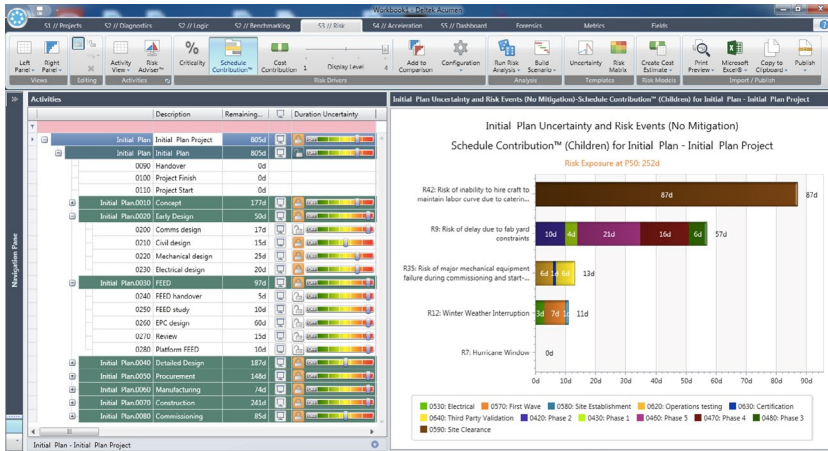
Workbook1 - Deltek Acumen

S1 // Projects S2 // Diagnostics S2 // Logic S2 // Benchmarking S3 // Risk S4 // Acceleration S5 // Dashboard Forensics Metrics Fields

Left Panel Right Panel Views Editing Activity View Risk Adviser Activities Criticality Schedule Contribution™ Cost Contribution Display Level 1 4 Risk Drivers Add to Comparison Configuration Run Risk Analysis Build Scenario Analysis Uncertainty Risk Matrix Templates Create Cost Estimate Risk Models Print Preview Microsoft Excel® Copy to Clipboard Publish Import / Publish

Navigation Pane

Activities

| | Description | Remaining... | | Duration Uncertainty |
|---|---|---|---|---|
| Initial Plan | Initial Plan Project | 805d | | |
| Initial Plan | Initial Plan | 805d | | |
| 0090 | Handover | 0d | | |
| 0100 | Project Finish | 0d | | |
| 0110 | Project Start | 0d | | |
| Initial Plan.0010 | Concept | 177d | | |
| Initial Plan.0020 | Early Design | 50d | | |
| 0200 | Comms design | 17d | | |
| 0210 | Civil design | 15d | | |
| 0220 | Mechanical design | 25d | | |
| 0230 | Electrical design | 20d | | |
| Initial Plan.0030 | FEED | 97d | | |
| 0240 | FEED handover | 5d | | |
| 0250 | FEED study | 10d | | |
| 0260 | EPC design | 60d | | |
| 0270 | Review | 15d | | |
| 0280 | Platform FEED | 10d | | |
| Initial Plan.0040 | Detailed Design | 187d | | |
| Initial Plan.0050 | Procurement | 148d | | |
| Initial Plan.0060 | Manufacturing | 74d | | |
| Initial Plan.0070 | Construction | 241d | | |
| Initial Plan.0080 | Commissioning | 85d | | |

Initial Plan - Initial Plan Project

Initial Plan Uncertainty and Risk Events (No Mitigation)-Schedule Contribution™ (Children) for Initial Plan - Initial Plan Project

Initial Plan Uncertainty and Risk Events (No Mitigation)

Schedule Contribution™ (Children) for Initial Plan - Initial Plan Project

Risk Exposure at P50: 252d

R42: Risk of inability to hire craft to maintain labor curve due to caterin... 87d 87d

R9: Risk of delay due to fab yard constraints 10d 4d 21d 16d 6d 57d

R35: Risk of major mechanical equipment failure during commissioning and start-... 6d 1d 6d 13d

R12: Winter Weather Interruption 3d 7d 1d 11d

R7: Hurricane Window 0d

0d 10d 20d 30d 40d 50d 60d 70d 80d 90d

0530: Electrical 0570: First Wave 0580: Site Establishment 0620: Operations testing 0630: Certification 0640: Third Party Validation 0420: Phase 2 0430: Phase 1 0460: Phase 5 0470: Phase 4 0480: Phase 3 0590: Site Clearance